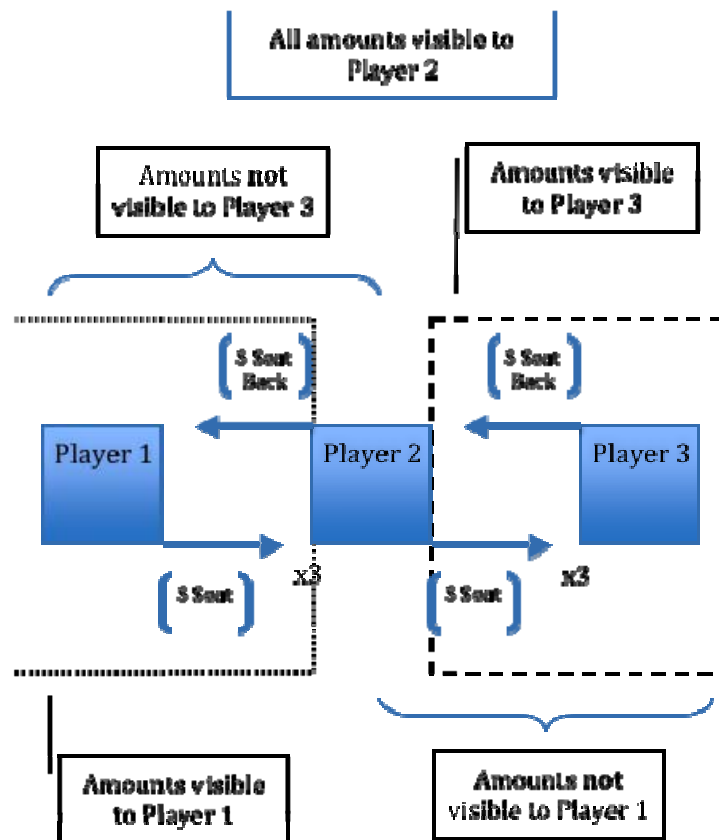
All amounts visible to Player 2

Amounts not visible to Player 3

Amounts visible to Player 3

$ Sent Back

$ Sent Back

Player 1

Player 2

Player 3

$ Sent

x3

$ Sent

x3

Amounts visible to Player 1

Amounts not visible to Player 1